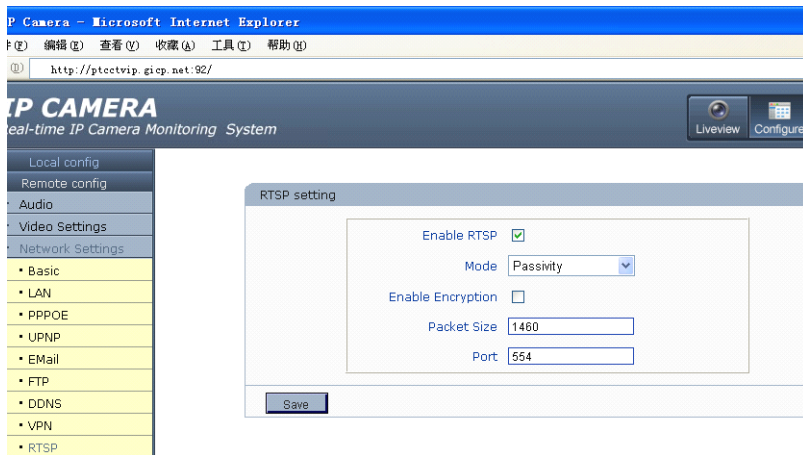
P Camera - Microsoft Internet Explorer
件(F) 编辑(E) 查看(V) 收藏(A) 工具(T) 帮助(H)
(D) http://ptcctvip.gicp.net:92/

IP CAMERA
eal-time IP Camera Monitoring System
Liveview Configure

Local config
Remote config
Audio
Video Settings
Network Settings
• Basic
• LAN
• PPPOE
• UPNP
• EMail
• FTP
• DDNS
• VPN
• RTSP

RTSP setting
Enable RTSP
Mode Passivity
Enable Encryption
Packet Size 1460
Port 554
Save